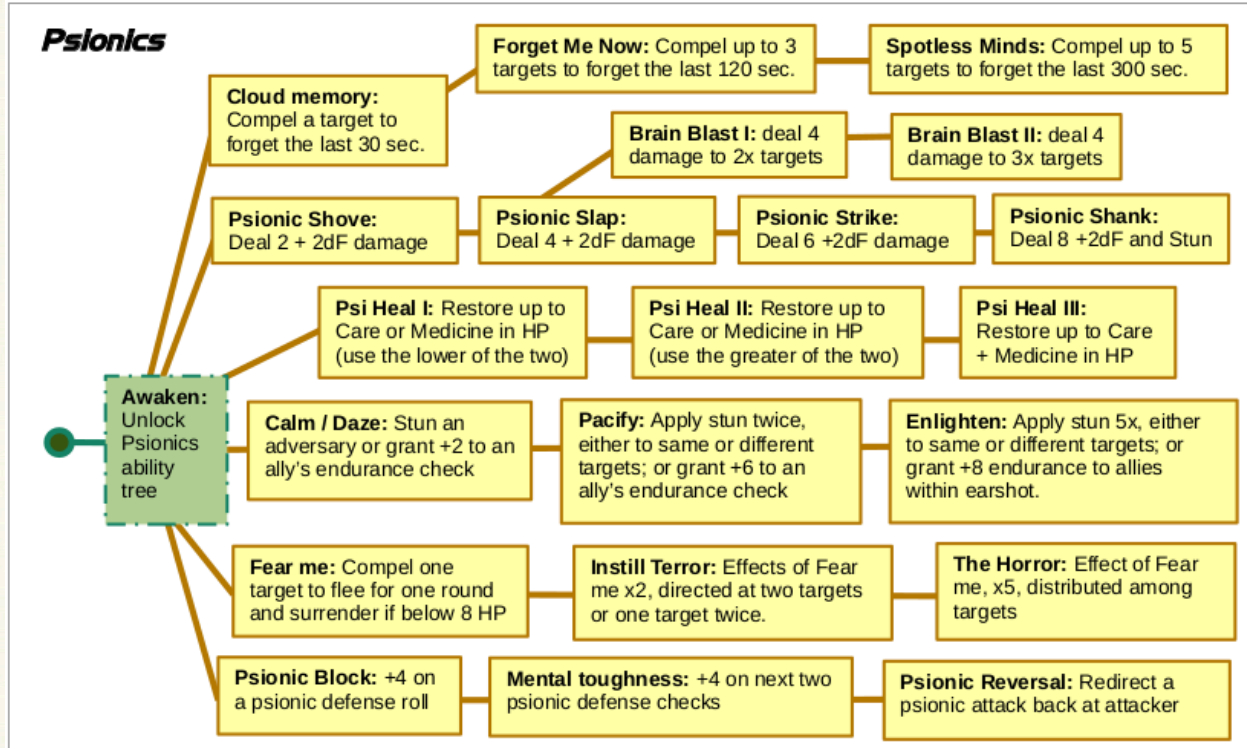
**Psionics**

**Awaken:** Unlock Psionics ability tree

**Cloud memory:** Compel a target to forget the last 30 sec.

**Forget Me Now:** Compel up to 3 targets to forget the last 120 sec.

**Spotless Minds:** Compel up to 5 targets to forget the last 300 sec.

**Brain Blast I:** deal 4 damage to 2x targets

**Brain Blast II:** deal 4 damage to 3x targets

**Psionic Shove:** Deal 2 + 2dF damage

**Psionic Slap:** Deal 4 + 2dF damage

**Psionic Strike:** Deal 6 +2dF damage

**Psionic Shank:** Deal 8 +2dF and Stun

**Psi Heal I:** Restore up to Care or Medicine in HP (use the lower of the two)

**Psi Heal II:** Restore up to Care or Medicine in HP (use the greater of the two)

**Psi Heal III:** Restore up to Care + Medicine in HP

**Calm / Daze:** Stun an adversary or grant +2 to an ally's endurance check

**Pacify:** Apply stun twice, either to same or different targets; or grant +6 to an ally's endurance check

**Enlighten:** Apply stun 5x, either to same or different targets; or grant +8 endurance to allies within earshot.

**Fear me:** Compel one target to flee for one round and surrender if below 8 HP

**Instill Terror:** Effects of Fear me x2, directed at two targets or one target twice.

**The Horror:** Effect of Fear me, x5, distributed among targets

**Psionic Block:** +4 on a psionic defense roll

**Mental toughness:** +4 on next two psionic defense checks

**Psionic Reversal:** Redirect a psionic attack back at attacker